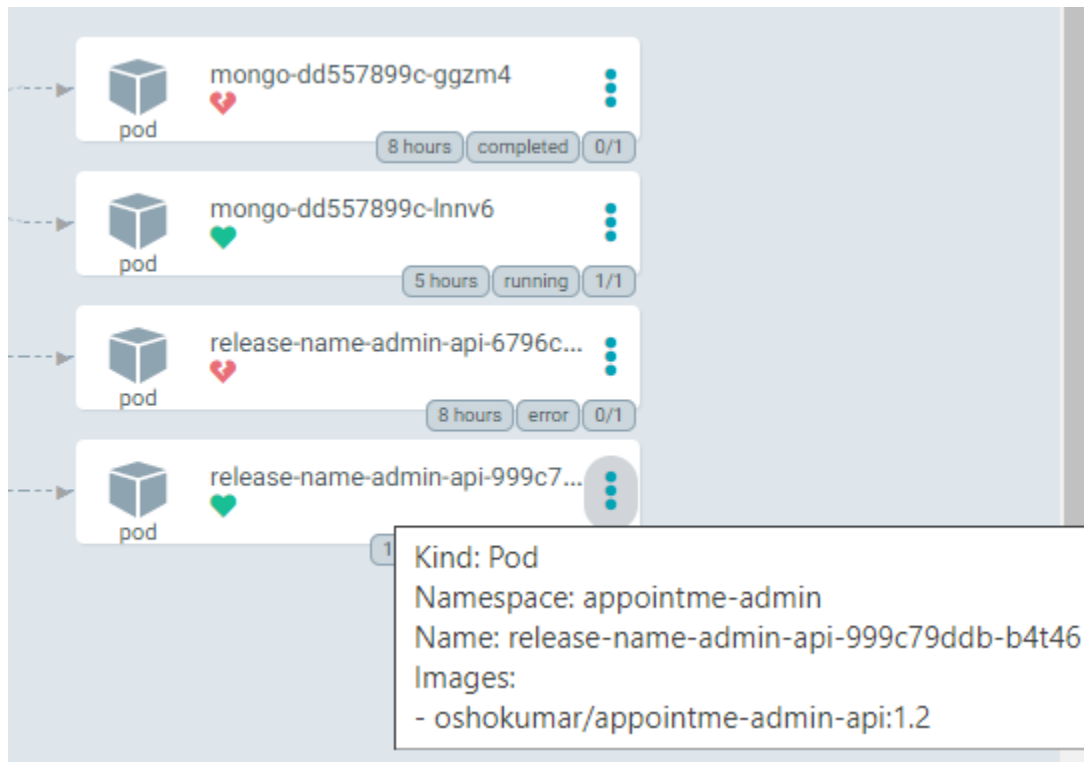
pod
mongo-dd557899c-ggzm4
8 hours completed 0/1

pod
mongo-dd557899c-lnnv6
5 hours running 1/1

pod
release-name-admin-api-6796c...
8 hours error 0/1

pod
release-name-admin-api-999c7...
1

Kind: Pod
Namespace: appointme-admin
Name: release-name-admin-api-999c79ddb-b4t46
Images:
- oshokumar/appointme-admin-api:1.2